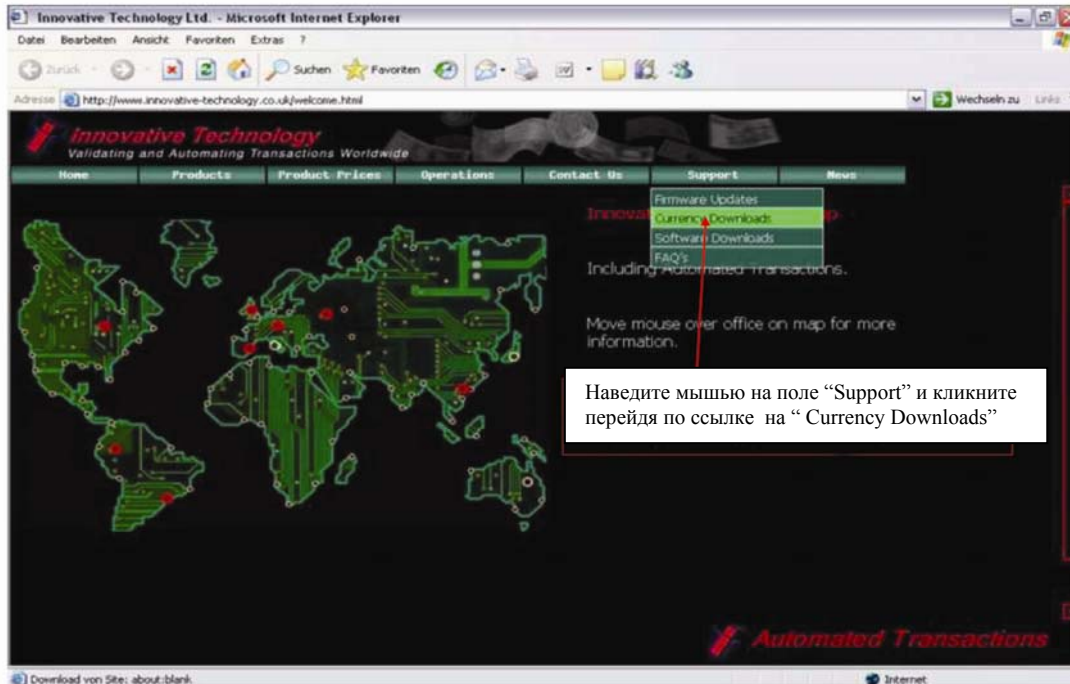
Innovative Technology Ltd. - Microsoft Internet Explorer

Datei Bearbeiten Ansicht Favoriten Extras ?

Zurück Suchen Favoriten

Adresse http://www.innovative-technology.co.uk/welcome.html

Wechseln zu Links

Innovative Technology
Validating and Automating Transactions Worldwide

Home Products Product Prices Operations Contact Us Support News

Firmware Updates
Currency Downloads
Software Downloads
FAQ's

Innovat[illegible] p

Including Automated Transactions.

Move mouse over office on map for more information.

Наведите мышью на поле “Support” и кликните перейдя по ссылке на “ Currency Downloads”

Automated Transactions

Download von Site: about:blank

Internet